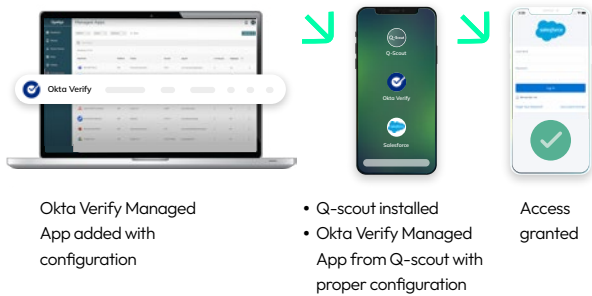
Managed Apps

Okta Verify

Q-Scout

Okta Verify

Salesforce

salesforce

Log In

Okta Verify Managed App added with configuration

• Q-scout installed
• Okta Verify Managed App from Q-scout with proper configuration

Access granted